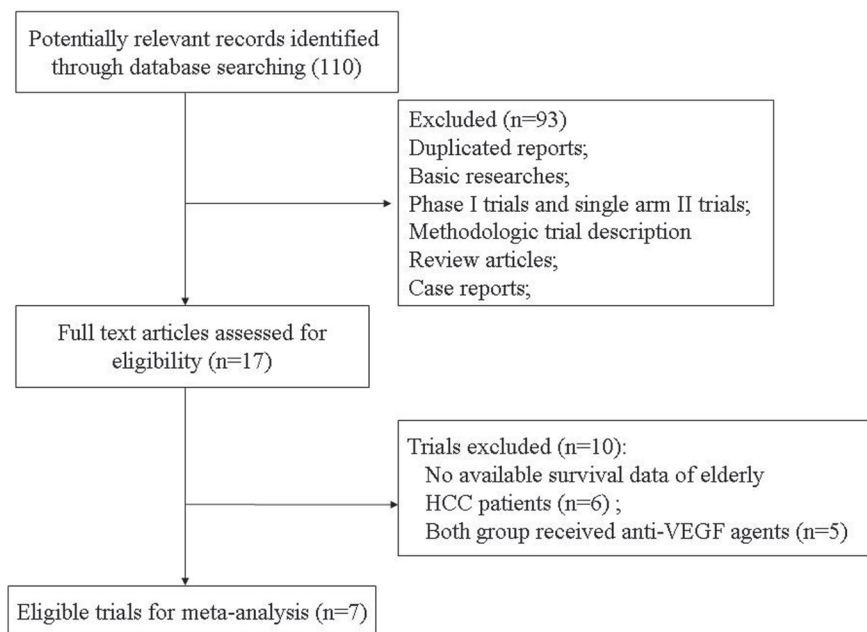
Potentially relevant records identified through database searching (110)

Excluded (n=93)
Duplicated reports;
Basic researches;
Phase I trials and single arm II trials;
Methodologic trial description
Review articles;
Case reports;

Full text articles assessed for eligibility (n=17)

Trials excluded (n=10):
No available survival data of elderly HCC patients (n=6) ;
Both group received anti-VEGF agents (n=5)

Eligible trials for meta-analysis (n=7)